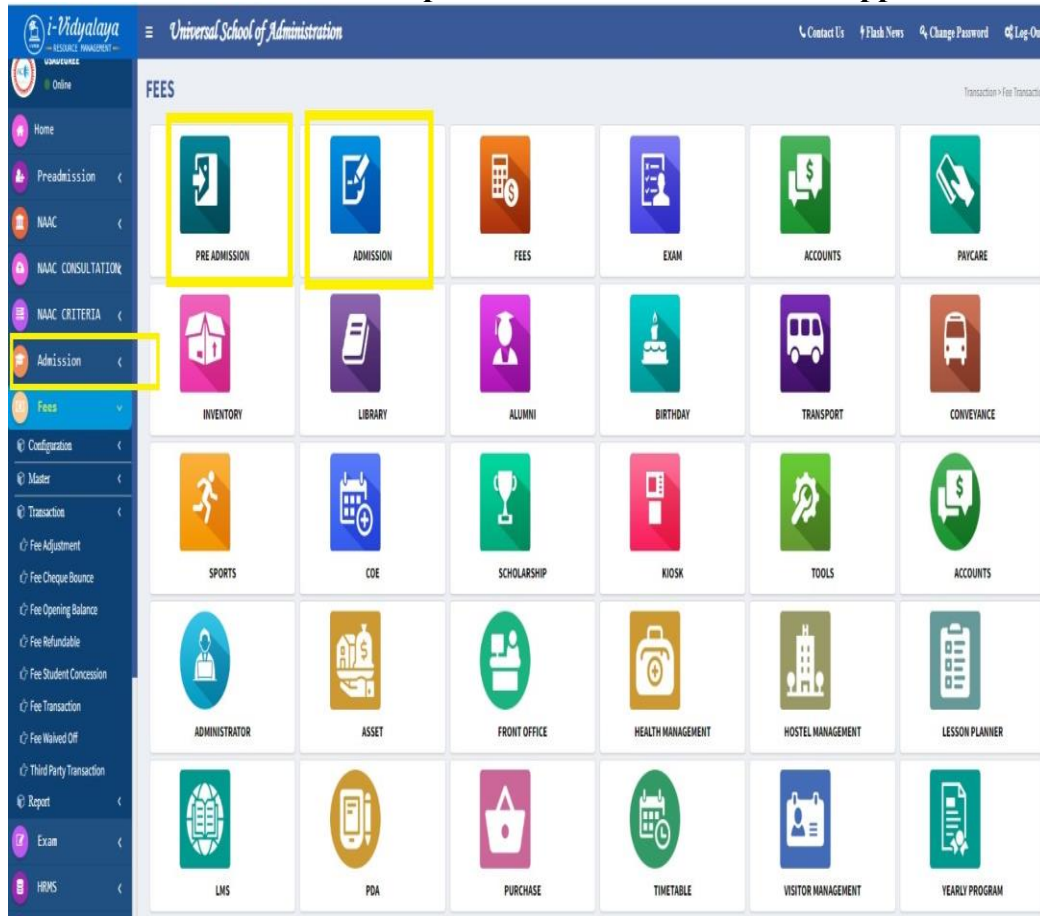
i-Vidyalaya
RESOURCE MANAGEMENT

≡ Universal School of Administration

Contact Us | Flash News | Change Password | Log-Ou

USADEURE
Online

Home
Preadmission
NAAC
NAAC CONSULTATION
NAAC CRITERIA
Admission
Fees
Configuration
Master
Transaction
Fee Adjustment
Fee Cheque Bounce
Fee Opening Balance
Fee Refundable
Fee Student Concession
Fee Transaction
Fee Waived Off
Third Party Transaction
Report
Exam
HRMS

FEES

Transaction > Fee Transacti

PRE ADMISSION
ADMISSION
FEES
EXAM
ACCOUNTS
PAYCARE
INVENTORY
LIBRARY
ALUMNI
BIRTHDAY
TRANSPORT
CONVEYANCE
SPORTS
COE
SCHOLARSHIP
KIOSK
TOOLS
ACCOUNTS
ADMINISTRATOR
ASSET
FRONT OFFICE
HEALTH MANAGEMENT
HOSTEL MANAGEMENT
LESSON PLANNER
LMS
PDA
PURCHASE
TIMETABLE
VISITOR MANAGEMENT
YEARLY PROGRAM